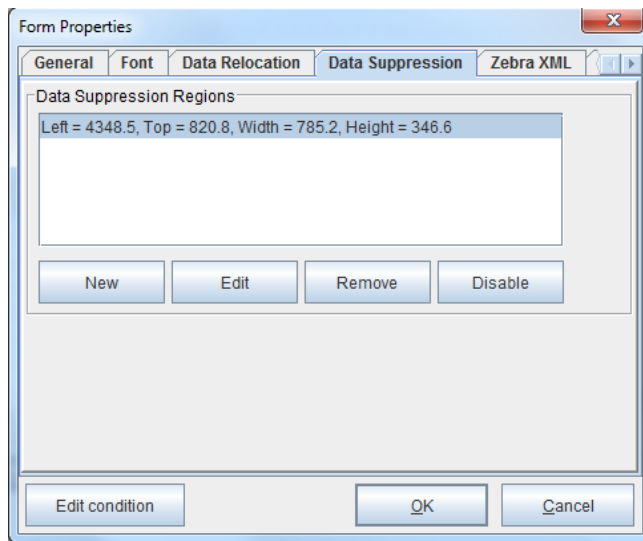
Form Properties

General | Font | Data Relocation | Data Suppression | Zebra XML

Data Suppression Regions

Left = 4348.5, Top = 820.8, Width = 785.2, Height = 346.6

New Edit Remove Disable

Edit condition OK Cancel